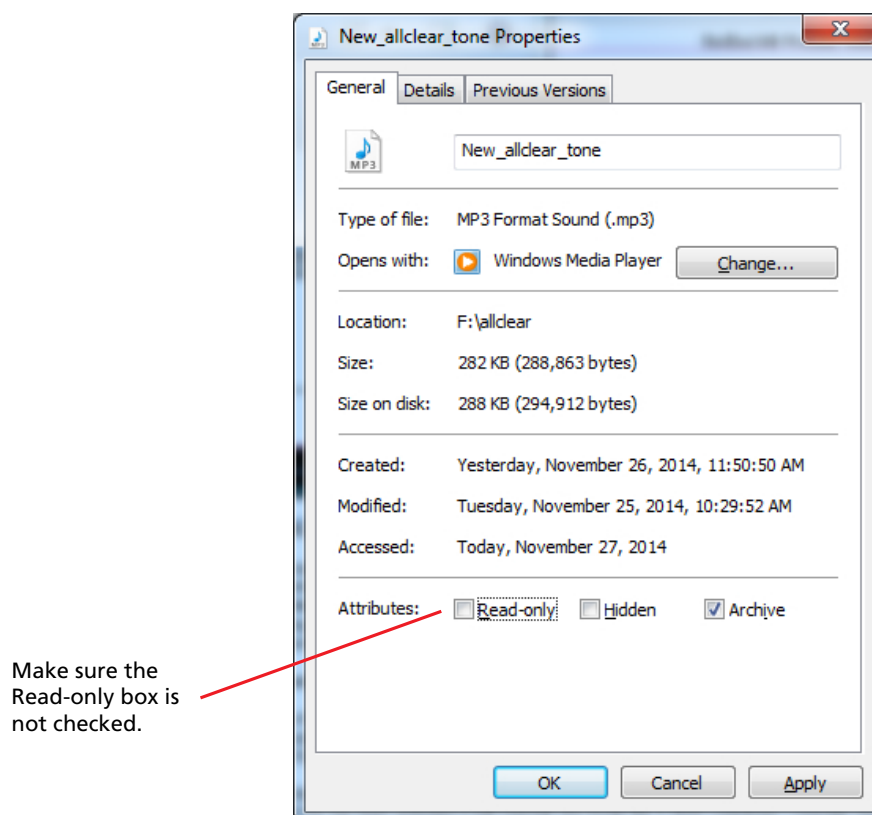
New_allclear_tone Properties

General Details Previous Versions

MP3

New_allclear_tone

Type of file: MP3 Format Sound (.mp3)

Opens with: Windows Media Player Change...

Location: F:\allclear

Size: 282 KB (288,863 bytes)

Size on disk: 288 KB (294,912 bytes)

Created: Yesterday, November 26, 2014, 11:50:50 AM

Modified: Tuesday, November 25, 2014, 10:29:52 AM

Accessed: Today, November 27, 2014

Attributes: Read-only Hidden Archive

Make sure the Read-only box is not checked.

OK Cancel Apply